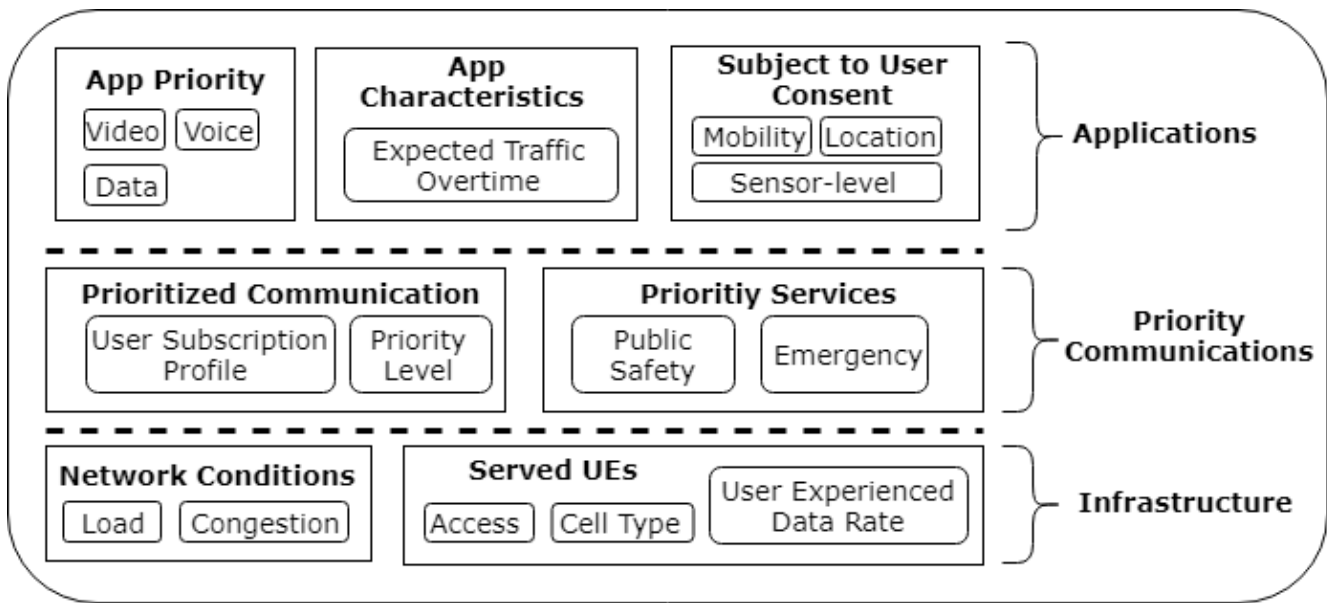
App Priority
Video
Voice
Data

App Characteristics
Expected Traffic Overtime

Subject to User Consent
Mobility
Location
Sensor-level

Applications

Prioritized Communication
User Subscription Profile
Priority Level

Prioritiy Services
Public Safety
Emergency

Priority Communications

Network Conditions
Load
Congestion

Served UEs
Access
Cell Type
User Experienced Data Rate

Infrastructure